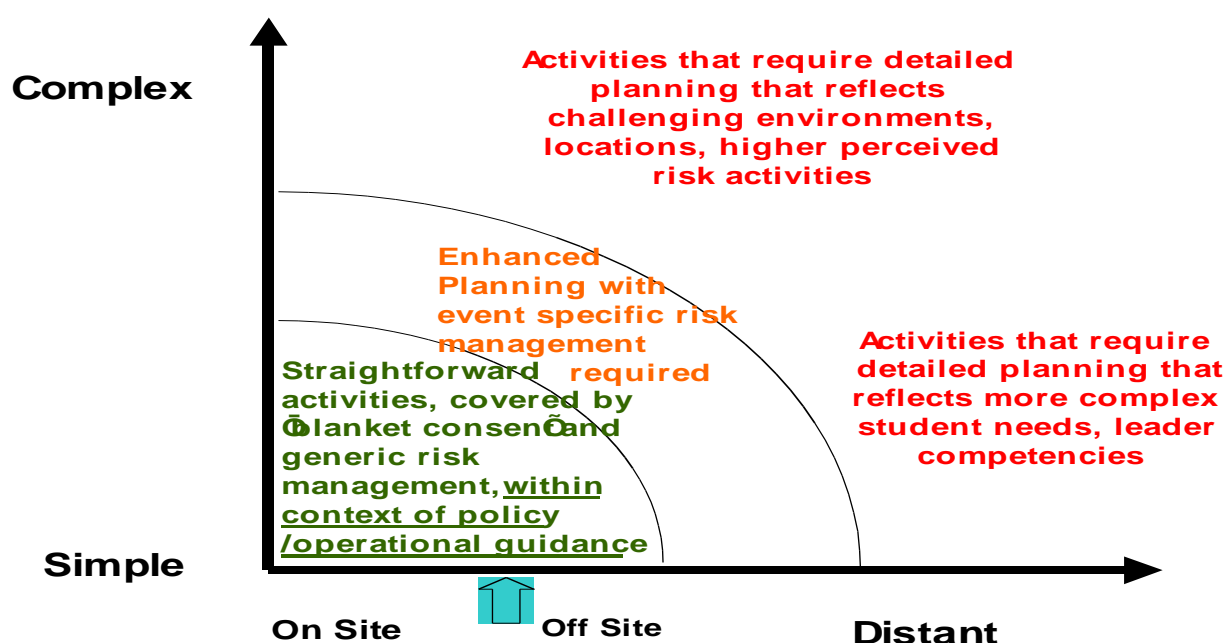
Complex

Activities that require detailed planning that reflects challenging environments, locations, higher perceived risk activities

Enhanced Planning with event specific risk management required

Activities that require detailed planning that reflects more complex student needs, leader competencies

Straightforward activities, covered by Õblanket consenÕ and generic risk management, within context of policy /operational guidance

Simple

On Site

Off Site

Distant